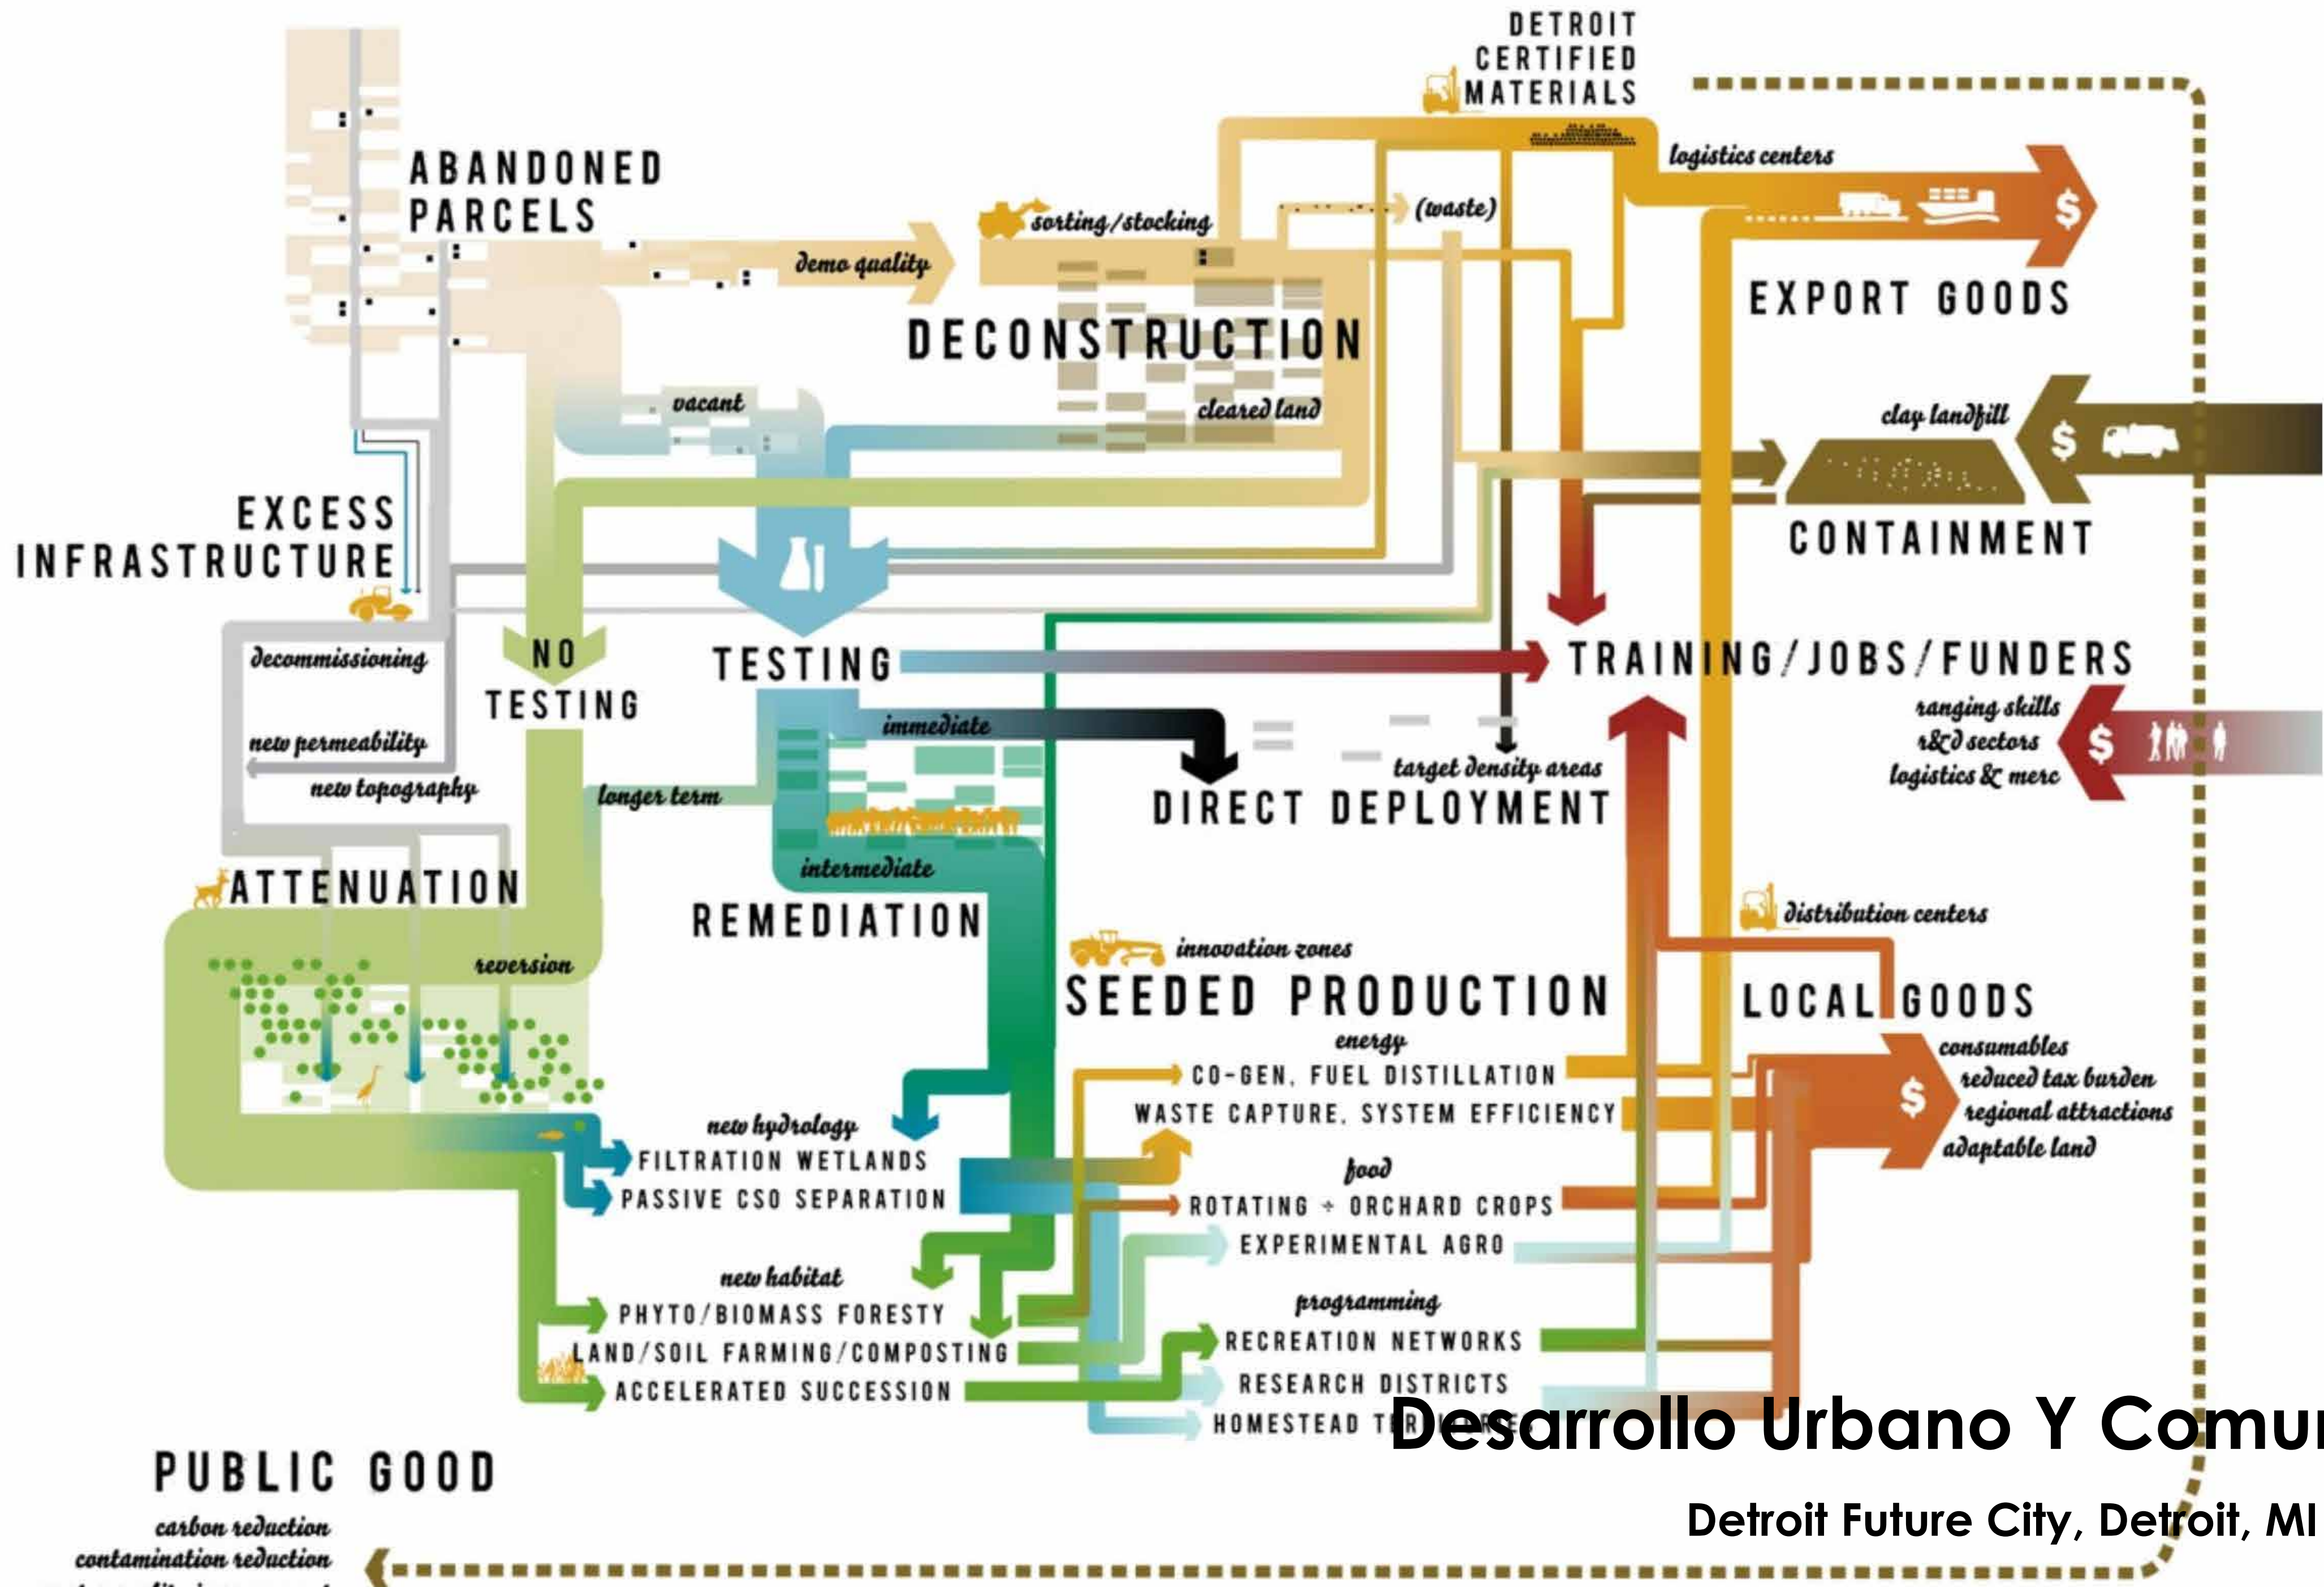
DETROIT CERTIFIED MATERIALS

ABANDONED PARCELS

demo quality

sorting/stocking

(waste)

logistics centers

$

EXPORT GOODS

DECONSTRUCTION

vacant

cleared land

clay landfill

$

CONTAINMENT

EXCESS INFRASTRUCTURE

decommissioning

NO TESTING

TESTING

TRAINING/JOBS/FUNDERS

ranging skills
r&d sectors
logistics & merc

$

new permeability

new topography

longer term

immediate

target density areas

DIRECT DEPLOYMENT

ATTENUATION

intermediate

REMEDIATION

distribution centers

innovation zones

SEEDED PRODUCTION

LOCAL GOODS

reversion

energy

CO-GEN, FUEL DISTILLATION

WASTE CAPTURE, SYSTEM EFFICIENCY

consumables
reduced tax burden
regional attractions
adaptable land

$

new hydrology

FILTRATION WETLANDS

PASSIVE CSO SEPARATION

food

ROTATING + ORCHARD CROPS

EXPERIMENTAL AGRO

new habitat

PHYTO/BIOMASS FORESTY

LAND/SOIL FARMING/COMPOSTING

ACCELERATED SUCCESSION

programming

RECREATION NETWORKS

RESEARCH DISTRICTS

HOMESTEAD T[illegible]

Desarrollo Urbano Y Comu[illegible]

PUBLIC GOOD

carbon reduction
contamination reduction
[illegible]

Detroit Future City, Detroit, MI